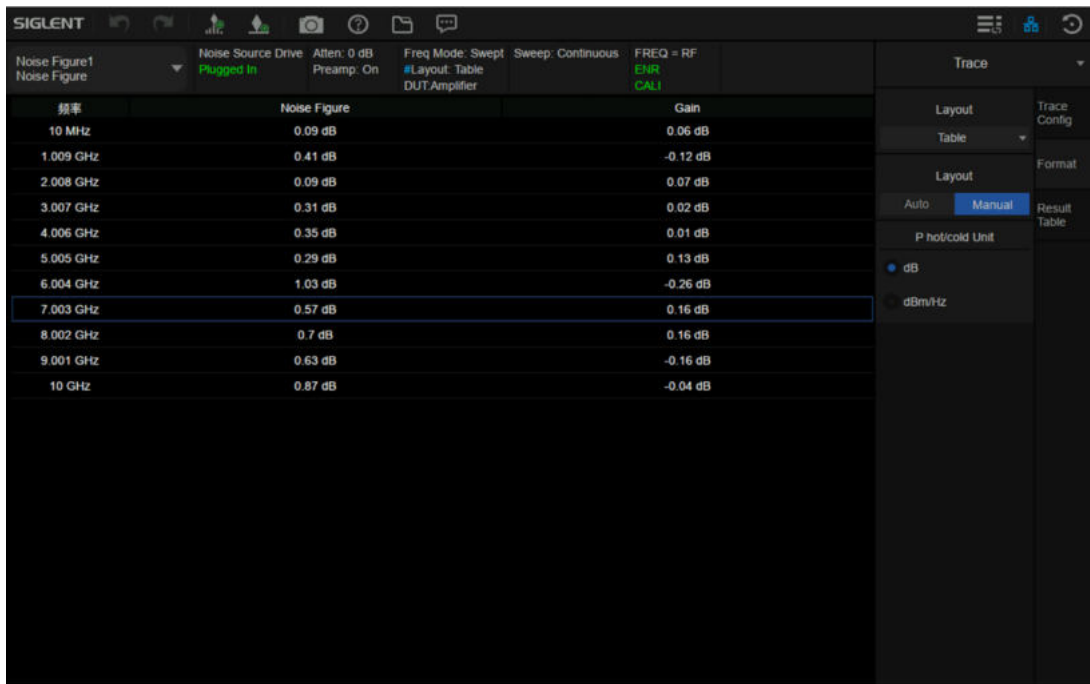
SIGLENT

Noise Figure1
Noise Figure

Noise Source Drive
Plugged In

Atten: 0 dB
Preamp: On

Freq Mode: Swept
#Layout: Table
DUT:Amplifier

Sweep: Continuous

FREQ = RF
ENR
CALI

Trace

| 频率 | Noise Figure | Gain |
|---|---|---|
| 10 MHz | 0.09 dB | 0.06 dB |
| 1.009 GHz | 0.41 dB | -0.12 dB |
| 2.008 GHz | 0.09 dB | 0.07 dB |
| 3.007 GHz | 0.31 dB | 0.02 dB |
| 4.006 GHz | 0.35 dB | 0.01 dB |
| 5.005 GHz | 0.29 dB | 0.13 dB |
| 6.004 GHz | 1.03 dB | -0.26 dB |
| 7.003 GHz | 0.57 dB | 0.16 dB |
| 8.002 GHz | 0.7 dB | 0.16 dB |
| 9.001 GHz | 0.63 dB | -0.16 dB |
| 10 GHz | 0.87 dB | -0.04 dB |

Layout
Table

Layout
Auto
Manual

P hot/cold Unit
dB
dBm/Hz

Trace Config

Format

Result Table